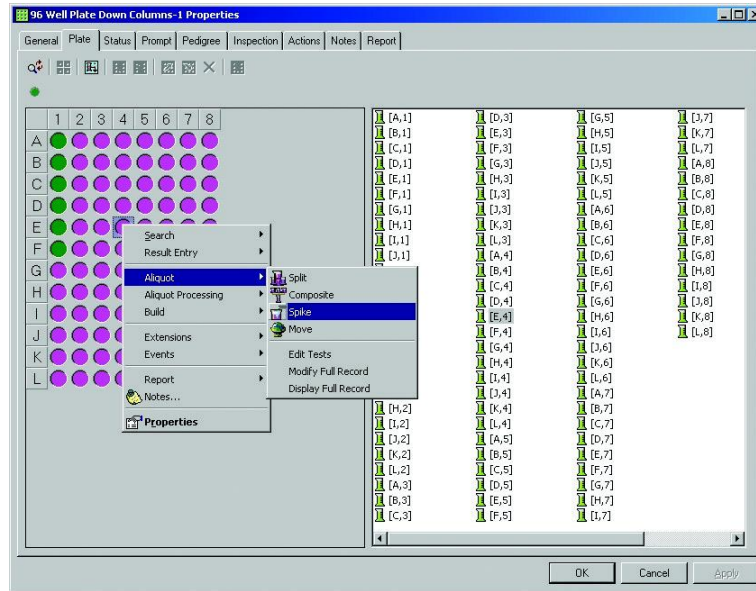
96 Well Plate Down Columns-1 Properties

General | Plate | Status | Prompt | Pedigree | Inspection | Actions | Notes | Report

| | 1 | 2 | 3 | 4 | 5 | 6 | 7 | 8 |
|---|---|---|---|---|---|---|---|---|
| A | | | | | | | | |
| B | | | | | | | | |
| C | | | | | | | | |
| D | | | | | | | | |
| E | | | | | | | | |
| F | | | | | | | | |
| G | | | | | | | | |
| H | | | | | | | | |
| I | | | | | | | | |
| J | | | | | | | | |
| K | | | | | | | | |
| L | | | | | | | | |

Search
Result Entry
Aliquot
Aliquot Processing
Build
Extensions
Events
Report
Notes...
Properties

Split
Composite
Spike
Move
Edit Tests
Modify Full Record
Display Full Record

[A,1]
[B,1]
[C,1]
[D,1]
[E,1]
[F,1]
[G,1]
[H,1]
[I,1]
[J,1]
[H,2]
[I,2]
[J,2]
[K,2]
[L,2]
[A,3]
[B,3]
[C,3]

[D,3]
[E,3]
[F,3]
[G,3]
[H,3]
[I,3]
[J,3]
[K,3]
[L,3]
[A,4]
[B,4]
[C,4]
[D,4]
[E,4]
[F,4]
[G,4]
[H,4]
[I,4]
[J,4]
[K,4]
[L,4]
[A,5]
[B,5]
[C,5]
[D,5]
[E,5]
[F,5]

[G,5]
[H,5]
[I,5]
[J,5]
[K,5]
[L,5]
[A,6]
[B,6]
[C,6]
[D,6]
[E,6]
[F,6]
[G,6]
[H,6]
[I,6]
[J,6]
[K,6]
[L,6]
[A,7]
[B,7]
[C,7]
[D,7]
[E,7]
[F,7]
[G,7]
[H,7]
[I,7]

[J,7]
[K,7]
[L,7]
[A,8]
[B,8]
[C,8]
[D,8]
[E,8]
[F,8]
[G,8]
[H,8]
[I,8]
[J,8]
[K,8]
[L,8]

OK | Cancel | Apply